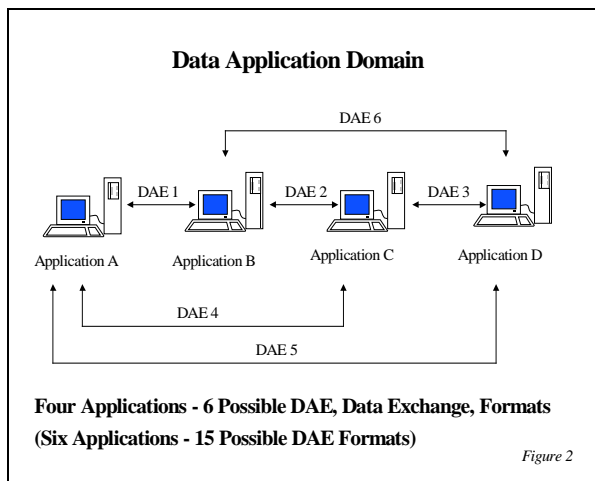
Data Application Domain

DAE 6

DAE 1

DAE 2

DAE 3

Application A

Application B

Application C

Application D

DAE 4

DAE 5

Four Applications - 6 Possible DAE, Data Exchange, Formats

(Six Applications - 15 Possible DAE Formats)

Figure 2